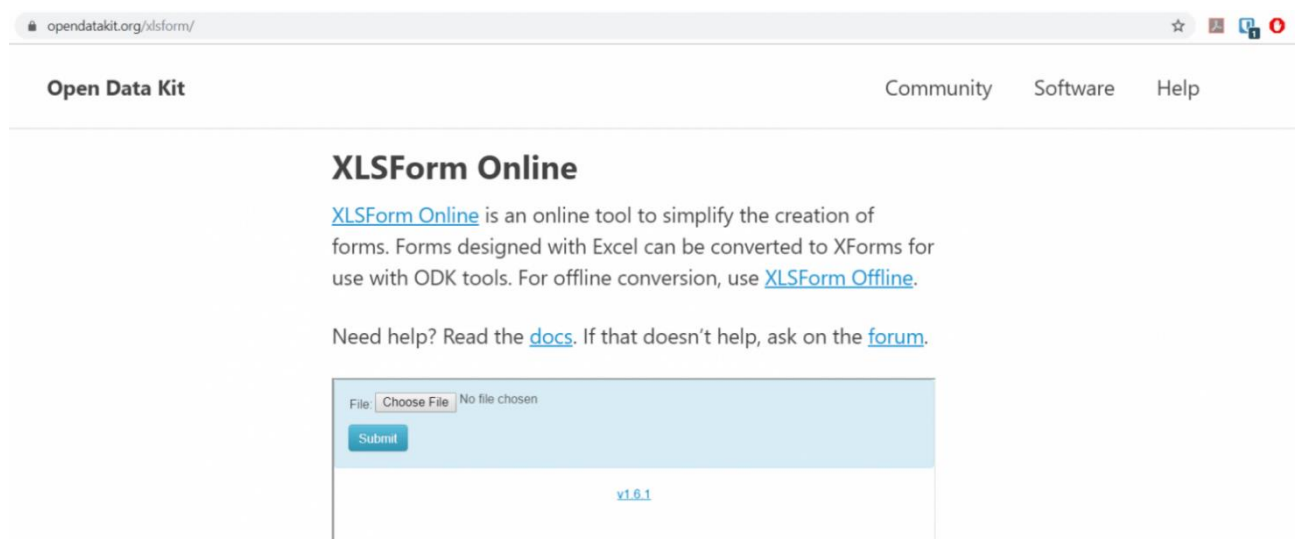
opendatakit.org/xlsform/

Open Data Kit

Community Software Help

XLSForm Online

XLSForm Online is an online tool to simplify the creation of forms. Forms designed with Excel can be converted to XForms for use with ODK tools. For offline conversion, use XLSForm Offline.

Need help? Read the docs. If that doesn't help, ask on the forum.

File: Choose File No file chosen

Submit

v1.6.1